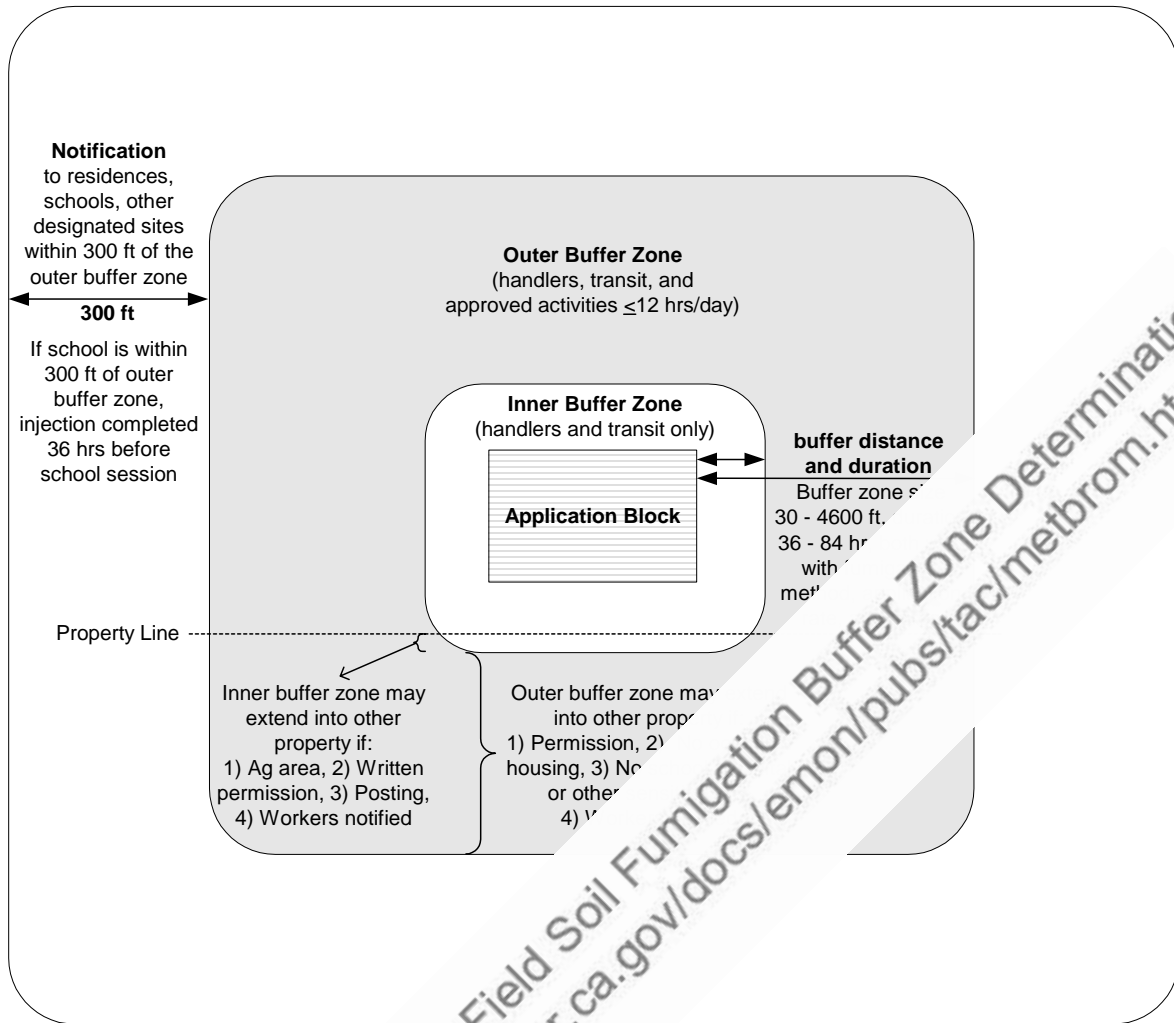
**Notification**
to residences, schools, other designated sites within 300 ft of the outer buffer zone

**300 ft**

If school is within 300 ft of outer buffer zone, injection completed 36 hrs before school session

**Outer Buffer Zone**
(handlers, transit, and approved activities $\leq$12 hrs/day)

**Inner Buffer Zone**
(handlers and transit only)

**Application Block**

**buffer distance and duration**
Buffer zone si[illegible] 30 - 4600 ft. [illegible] 36 - 84 hr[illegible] with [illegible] meth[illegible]

Property Line

Inner buffer zone may extend into other property if:
1) Ag area, 2) Written permission, 3) Posting, 4) Workers notified

Outer buffer zone may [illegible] into other prop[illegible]
1) Permission, 2) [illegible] housing, 3) No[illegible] or other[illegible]
4) W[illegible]

Field Soil Fumigation Buffer Zone Determination
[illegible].ca.gov/docs/emon/pubs/tac/metbrom.ht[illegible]